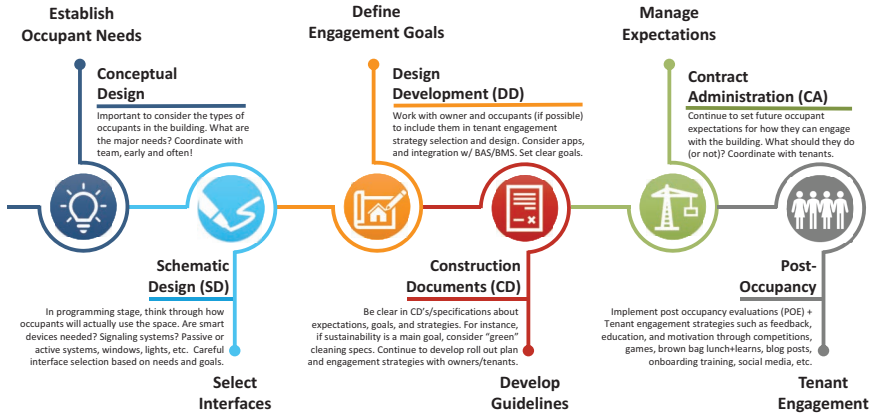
Establish Occupant Needs

Conceptual Design

Important to consider the types of occupants in the building. What are the major needs? Coordinate with team, early and often!

Define Engagement Goals

Design Development (DD)

Work with owner and occupants (if possible) to include them in tenant engagement strategy selection and design. Consider apps, and integration w/ BAS/BMS. Set clear goals.

Manage Expectations

Contract Administration (CA)

Continue to set future occupant expectations for how they can engage with the building. What should they do (or not)? Coordinate with tenants.

Schematic Design (SD)

In programming stage, think through how occupants will actually use the space. Are smart devices needed? Signaling systems? Passive or active systems, windows, lights, etc. Careful interface selection based on needs and goals.

Select Interfaces

Construction Documents (CD)

Be clear in CD's/specifications about expectations, goals, and strategies. For instance, if sustainability is a main goal, consider "green" cleaning specs. Continue to develop roll out plan and engagement strategies with owners/tenants.

Develop Guidelines

Post-Occupancy

Implement post occupancy evaluations (POE) + Tenant engagement strategies such as feedback, education, and motivation through competitions, games, brown bag lunch+learns, blog posts, onboarding training, social media, etc.

Tenant Engagement